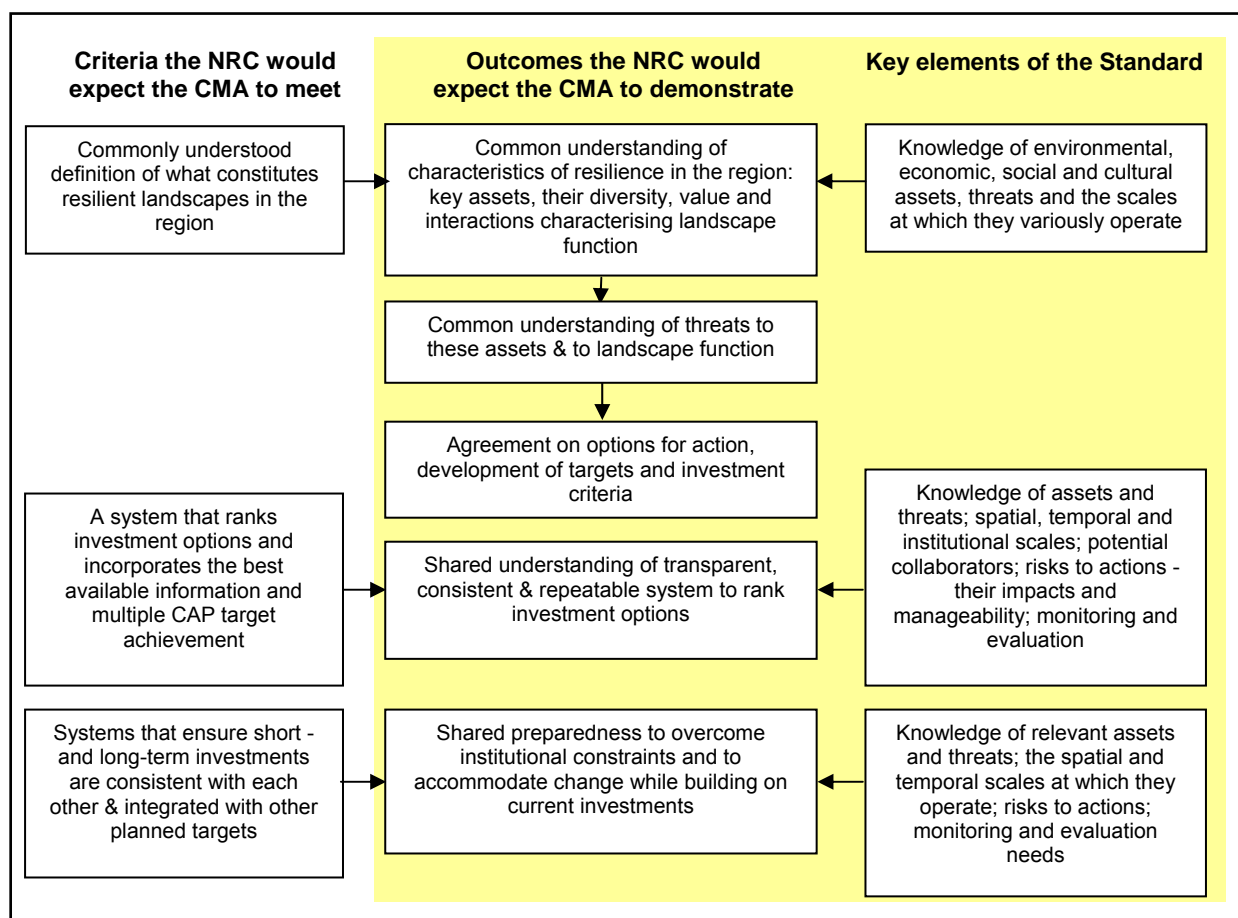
Criteria the NRC would expect the CMA to meet

Outcomes the NRC would expect the CMA to demonstrate

Key elements of the Standard

Commonly understood definition of what constitutes resilient landscapes in the region

Common understanding of characteristics of resilience in the region: key assets, their diversity, value and interactions characterising landscape function

Knowledge of environmental, economic, social and cultural assets, threats and the scales at which they variously operate

Common understanding of threats to these assets & to landscape function

Agreement on options for action, development of targets and investment criteria

A system that ranks investment options and incorporates the best available information and multiple CAP target achievement

Shared understanding of transparent, consistent & repeatable system to rank investment options

Knowledge of assets and threats; spatial, temporal and institutional scales; potential collaborators; risks to actions - their impacts and manageability; monitoring and evaluation

Systems that ensure short - and long-term investments are consistent with each other & integrated with other planned targets

Shared preparedness to overcome institutional constraints and to accommodate change while building on current investments

Knowledge of relevant assets and threats; the spatial and temporal scales at which they operate; risks to actions; monitoring and evaluation needs